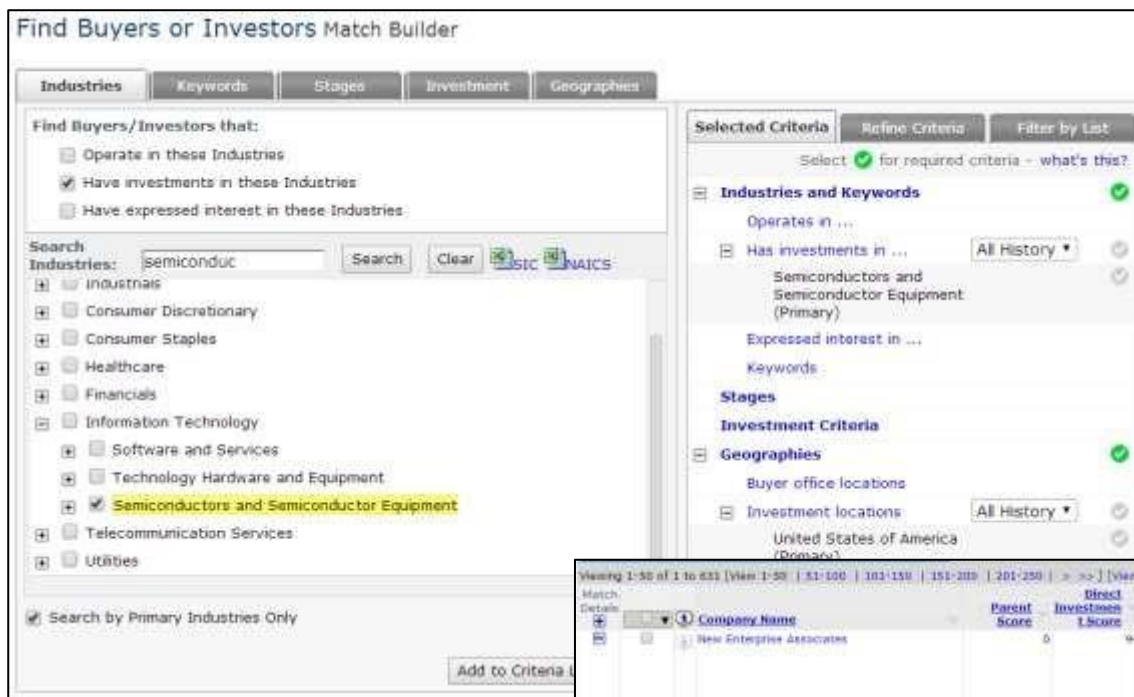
Find Buyers or Investors Match Builder

Industries | Keywords | Stages | Investment | Geographies

Find Buyers/Investors that:

Operate in these Industries

Have investments in these Industries

Have expressed interest in these Industries

Search Industries: semiconduc Search Clear SIC NAICS

Industrials

Consumer Discretionary

Consumer Staples

Healthcare

Financials

Information Technology

Software and Services

Technology Hardware and Equipment

Semiconductors and Semiconductor Equipment

Telecommunication Services

Utilities

Search by Primary Industries Only

Add to Criteria L

Selected Criteria | Refine Criteria | Filter by List

Select for required criteria - what's this?

Industries and Keywords

Operates in ...

Has investments in ... All History

Semiconductors and Semiconductor Equipment (Primary)

Expressed interest in ...

Keywords

Stages

Investment Criteria

Geographies

Buyer office locations

Investment locations All History

United States of America (Primary)

Viewing 1-50 of 1 to 633 [View 1-50 | 51-100 | 101-150 | 151-200 | 201-250 | > >> ] [Vie

Match Details

Company Name

Parent Score

Direct Investment Score

New Enterprise Associates

0